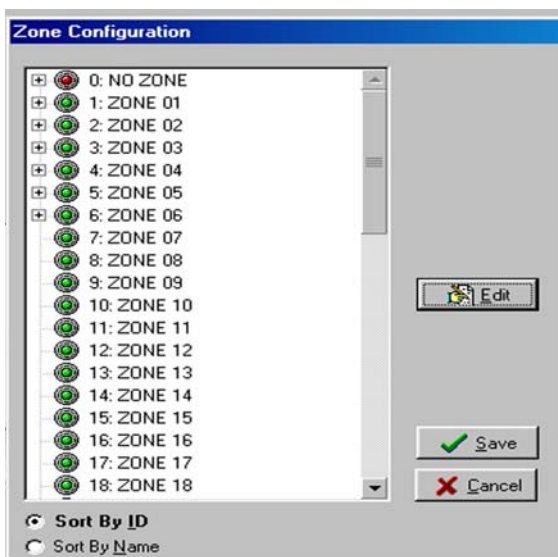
Zone Configuration

0: NO ZONE
1: ZONE 01
2: ZONE 02
3: ZONE 03
4: ZONE 04
5: ZONE 05
6: ZONE 06
7: ZONE 07
8: ZONE 08
9: ZONE 09
10: ZONE 10
11: ZONE 11
12: ZONE 12
13: ZONE 13
14: ZONE 14
15: ZONE 15
16: ZONE 16
17: ZONE 17
18: ZONE 18

Edit

Save

Cancel

Sort By ID
Sort By Name